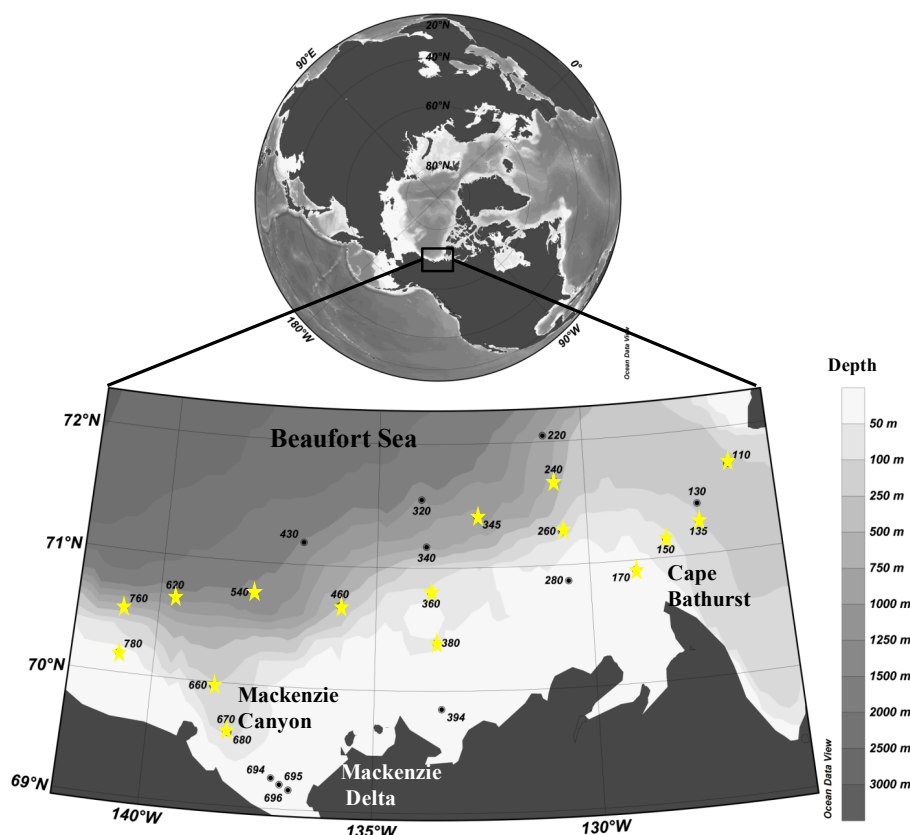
20°N
40°N
90°E
0°
60°N
80°N
180°W
90°W
Ocean Data View

Depth
50 m
100 m
250 m
500 m
750 m
1000 m
1250 m
1500 m
2000 m
2500 m
3000 m

72°N
71°N
70°N
69°N
Beaufort Sea
220
240
110
130
320
345
260
135
430
340
150
670
280
170
760
540
460
360
Cape Bathurst
780
380
660
Mackenzie Canyon
670
680
394
694
695
696
Mackenzie Delta
140°W
135°W
130°W
Ocean Data View